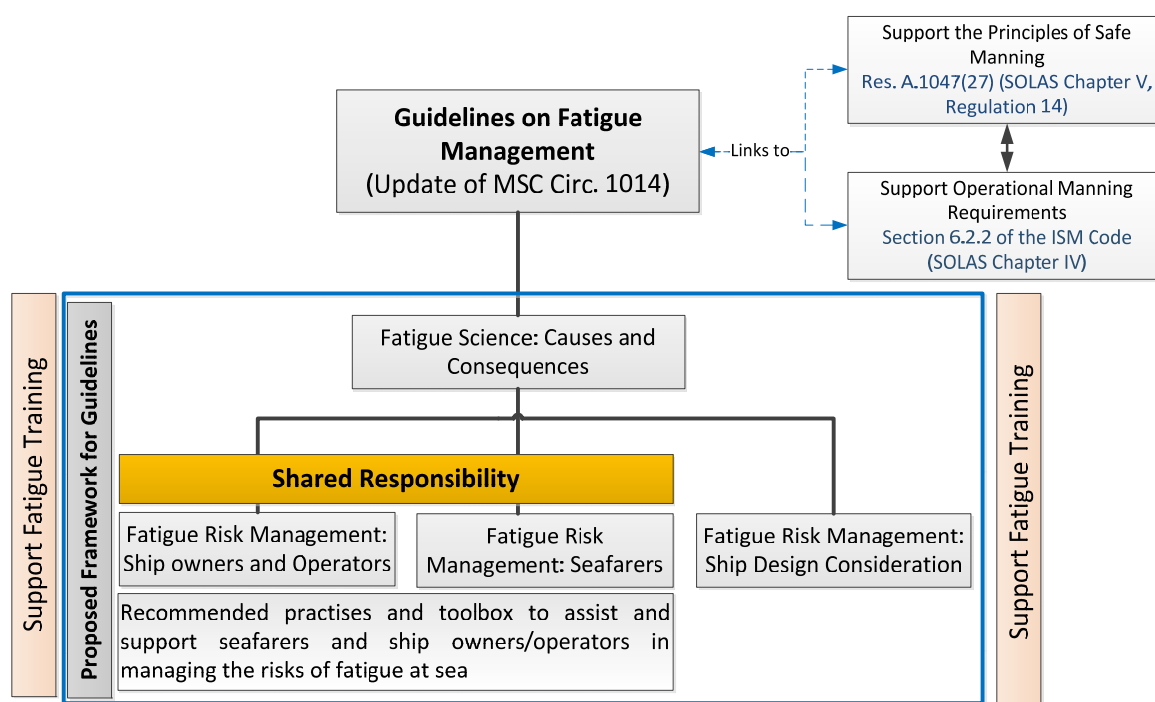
Support the Principles of Safe Manning
Res. A.1047(27) (SOLAS Chapter V, Regulation 14)

Guidelines on Fatigue Management
(Update of MSC Circ. 1014)

Links to

Support Operational Manning Requirements
Section 6.2.2 of the ISM Code (SOLAS Chapter IV)

Support Fatigue Training

Proposed Framework for Guidelines

Fatigue Science: Causes and Consequences

Shared Responsibility

Fatigue Risk Management: Ship owners and Operators

Fatigue Risk Management: Seafarers

Fatigue Risk Management: Ship Design Consideration

Recommended practises and toolbox to assist and support seafarers and ship owners/operators in managing the risks of fatigue at sea

Support Fatigue Training